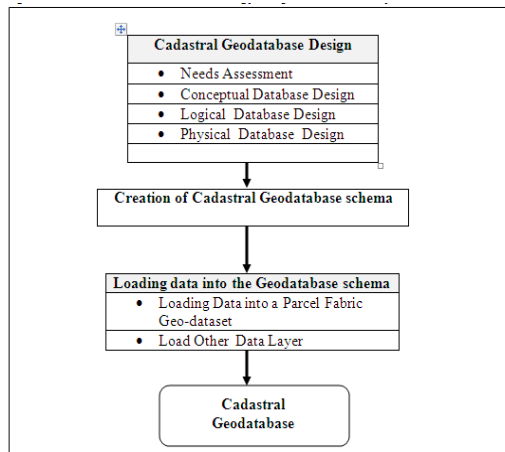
Cadastral Geodatabase Design

- Needs Assessment
- Conceptual Database Design
- Logical Database Design
- Physical Database Design

Creation of Cadastral Geodatabase schema

Loading data into the Geodatabase schema

- Loading Data into a Parcel Fabric Geo-dataset
- Load Other Data Layer

Cadastral Geodatabase